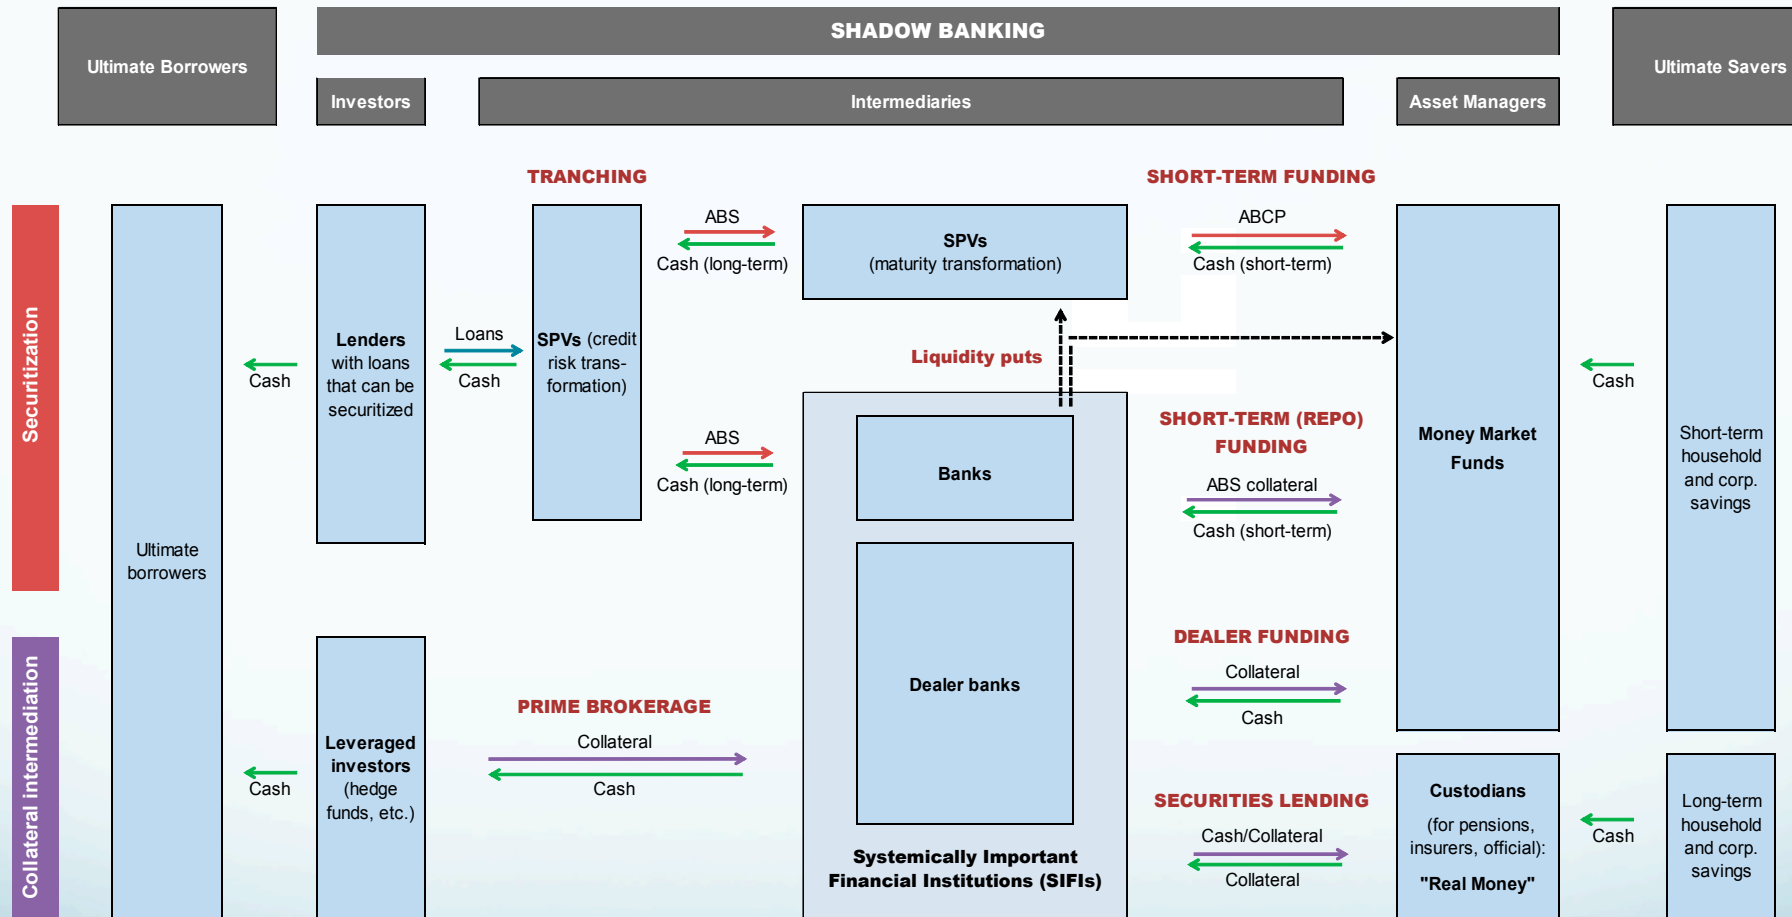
SHADOW BANKING

Ultimate Borrowers

Investors

Intermediaries

Asset Managers

Ultimate Savers

Securitization

Collateral intermediation

Ultimate borrowers

Cash

Cash

Lenders with loans that can be securitized

Leveraged investors (hedge funds, etc.)

Loans

Cash

TRANCHING

SPVs (credit risk transformation)

ABS

Cash (long-term)

ABS

Cash (long-term)

PRIME BROKERAGE

Collateral

Cash

SPVs (maturity transformation)

Liquidity puts

Banks

Dealer banks

Systemically Important Financial Institutions (SIFIs)

SHORT-TERM FUNDING

ABCP

Cash (short-term)

SHORT-TERM (REPO) FUNDING

ABS collateral

Cash (short-term)

DEALER FUNDING

Collateral

Cash

SECURITIES LENDING

Cash/Collateral

Collateral

Money Market Funds

Custodians

(for pensions, insurers, official):

"Real Money"

Cash

Cash

Short-term household and corp. savings

Long-term household and corp. savings